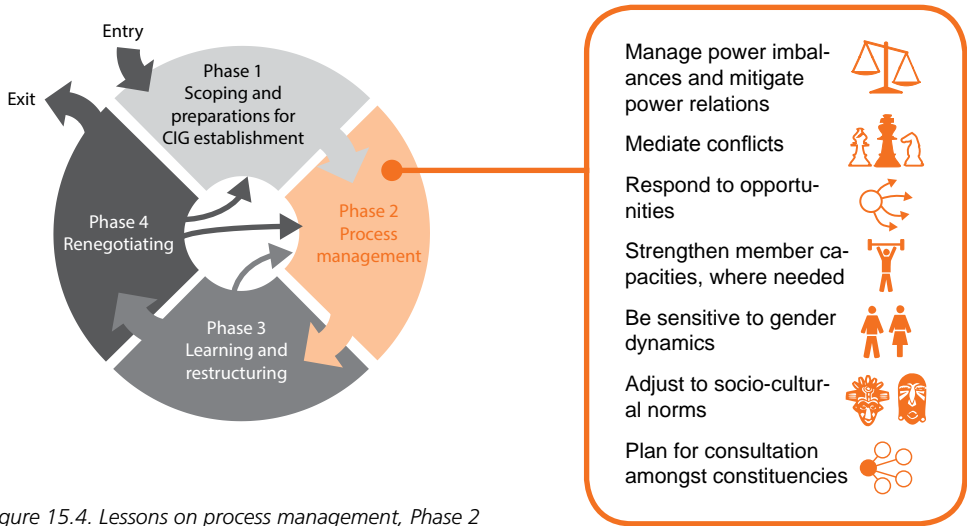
Entry

Exit

Phase 1
Scoping and preparations for CIG establishment

Phase 2
Process management

Phase 3
Learning and restructuring

Phase 4
Renegotiating

Manage power imbalances and mitigate power relations

Mediate conflicts

Respond to opportunities

Strengthen member capacities, where needed

Be sensitive to gender dynamics

Adjust to socio-cultural norms

Plan for consultation amongst constituencies

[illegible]igure 15.4. Lessons on process management, Phase 2